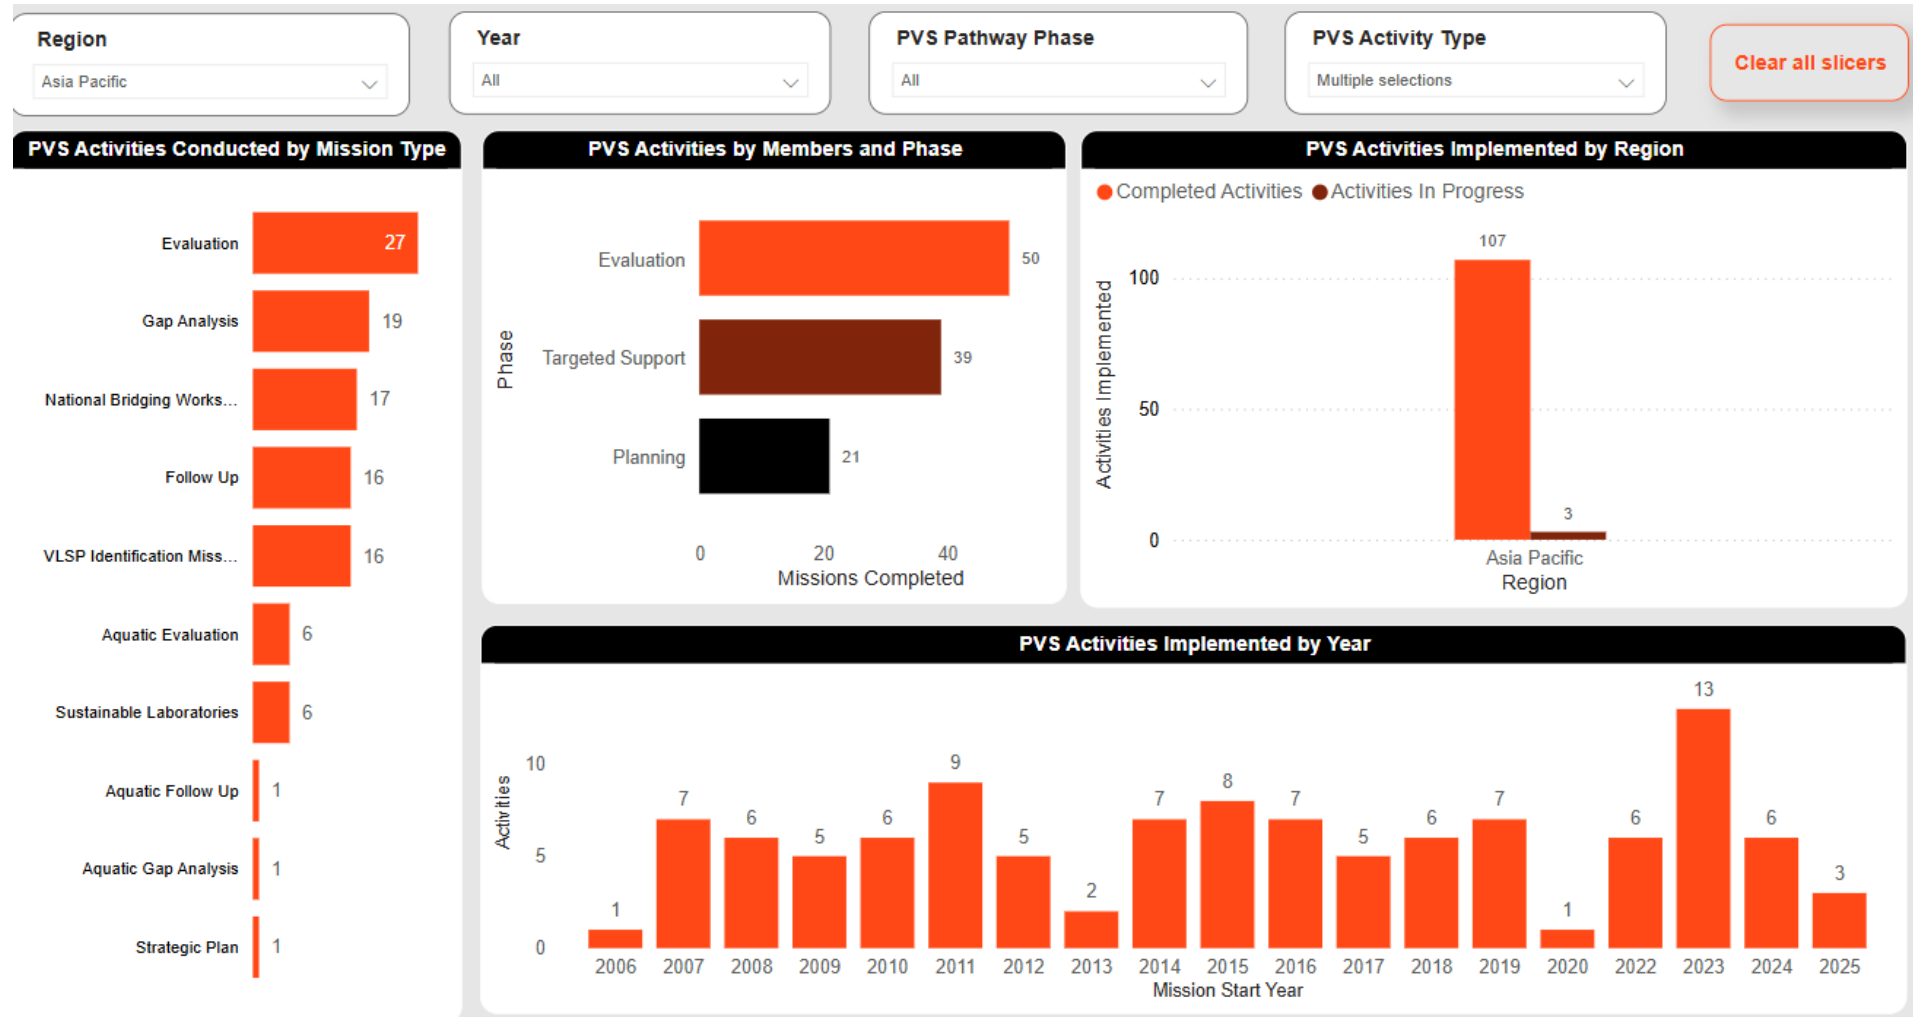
Region
Asia Pacific

Year
All

PVS Pathway Phase
All

PVS Activity Type
Multiple selections

Clear all slicers

PVS Activities Conducted by Mission Type

| Mission Type | Value |
|---|---|
| Evaluation | 27 |
| Gap Analysis | 19 |
| National Bridging Works... | 17 |
| Follow Up | 16 |
| VLSP Identification Miss... | 16 |
| Aquatic Evaluation | 6 |
| Sustainable Laboratories | 6 |
| Aquatic Follow Up | 1 |
| Aquatic Gap Analysis | 1 |
| Strategic Plan | 1 |

PVS Activities by Members and Phase

Phase

| Phase | Missions Completed |
|---|---|
| Evaluation | 50 |
| Targeted Support | 39 |
| Planning | 21 |

0 20 40
Missions Completed

PVS Activities Implemented by Region

Completed Activities Activities In Progress

Activities Implemented
100
50
0
107
3
Asia Pacific
Region

PVS Activities Implemented by Year

Activities
10
5
0

| Mission Start Year | Activities |
|---|---|
| 2006 | 1 |
| 2007 | 7 |
| 2008 | 6 |
| 2009 | 5 |
| 2010 | 6 |
| 2011 | 9 |
| 2012 | 5 |
| 2013 | 2 |
| 2014 | 7 |
| 2015 | 8 |
| 2016 | 7 |
| 2017 | 5 |
| 2018 | 6 |
| 2019 | 7 |
| 2020 | 1 |
| 2022 | 6 |
| 2023 | 13 |
| 2024 | 6 |
| 2025 | 3 |

Mission Start Year